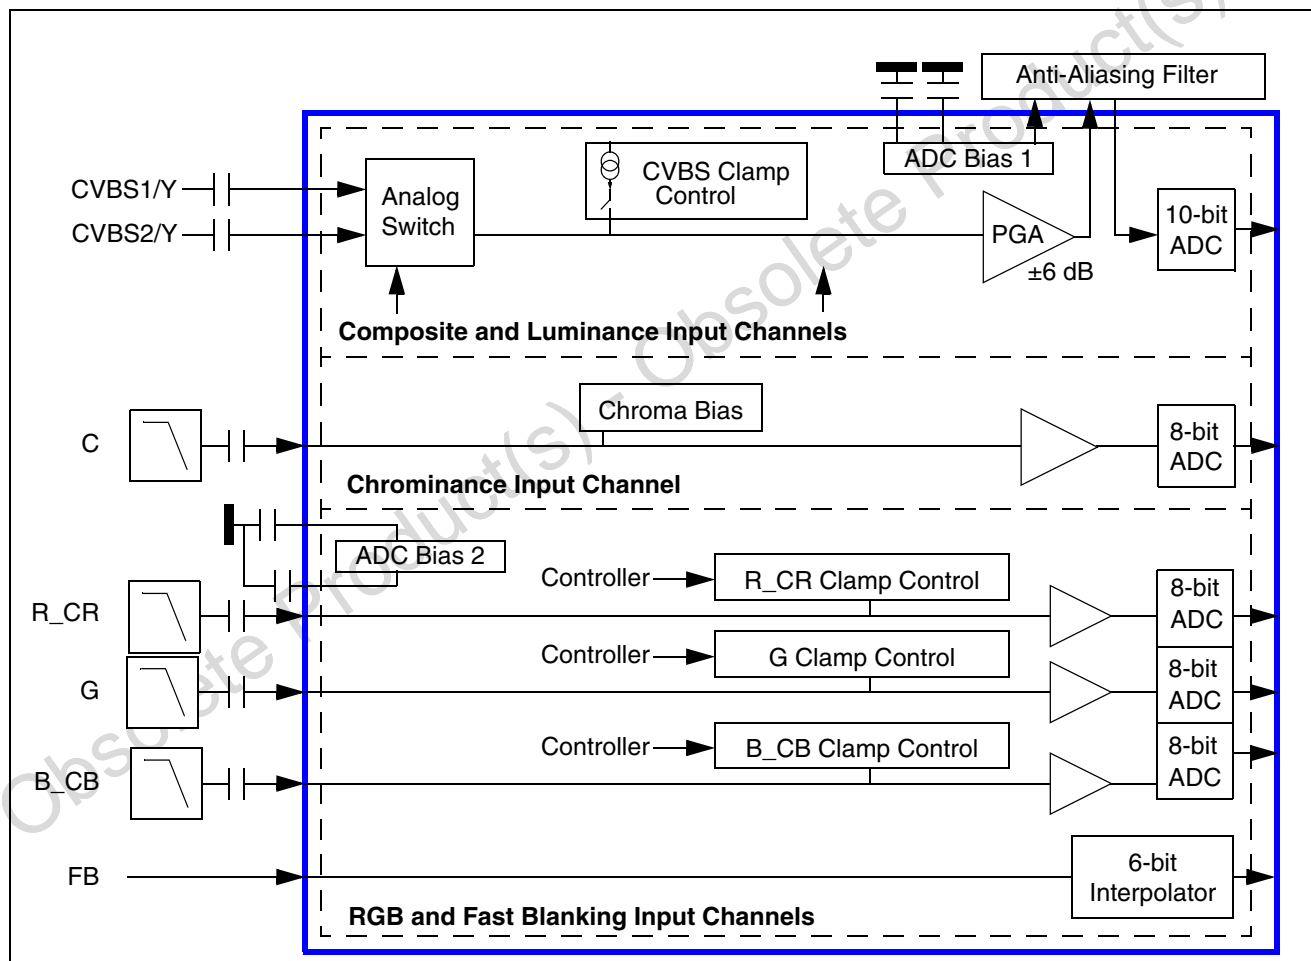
Obsolete Product(s) - Obsolete Product(s)

Anti-Aliasing Filter

ADC Bias 1

CVBS1/Y

CVBS2/Y

Analog Switch

CVBS Clamp Control

PGA

±6 dB

10-bit ADC

Composite and Luminance Input Channels

Chroma Bias

C

8-bit ADC

Chrominance Input Channel

ADC Bias 2

Controller

R_CR Clamp Control

R_CR

8-bit ADC

Controller

G Clamp Control

G

8-bit ADC

Controller

B_CB Clamp Control

B_CB

8-bit ADC

FB

6-bit Interpolator

RGB and Fast Blanking Input Channels